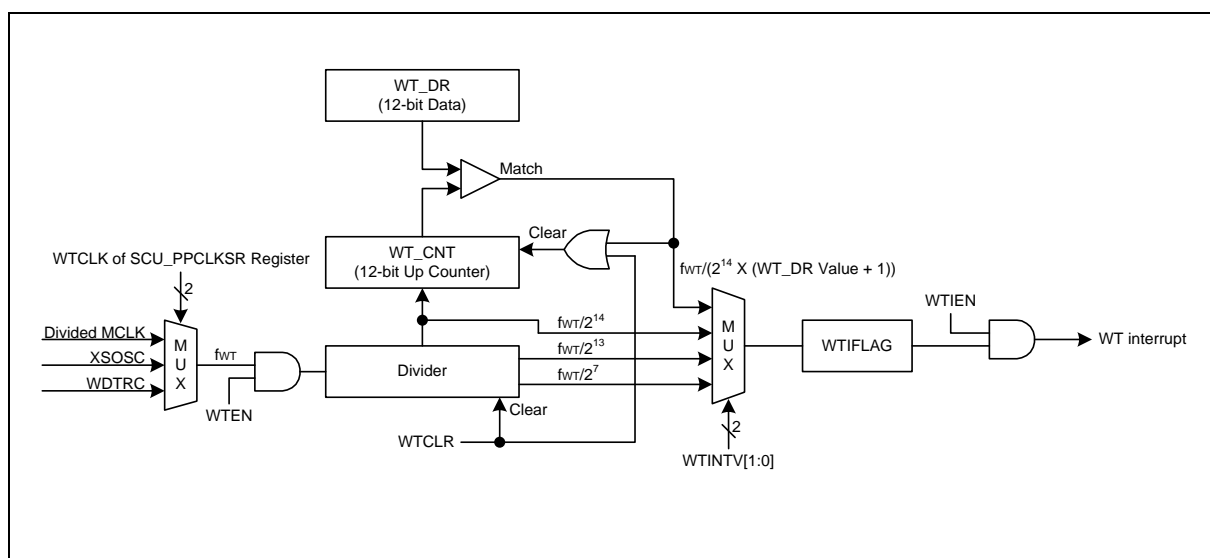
WT_DR
(12-bit Data)

Match

Clear

WT_CNT
(12-bit Up Counter)

WTCLK of SCU_PPCLKSR Register

2

$f_{WT}/(2^{14}$ X (WT_DR Value + 1))

WTIEN

Divided MCLK

XSOSC

WDTRC

M
U
X

$f_{WT}$

WTEN

Divider

$f_{WT}/2^{14}$

$f_{WT}/2^{13}$

$f_{WT}/2^{7}$

M
U
X

WTIFLAG

WT interrupt

Clear

WTCLR

2

WTINTV[1:0]